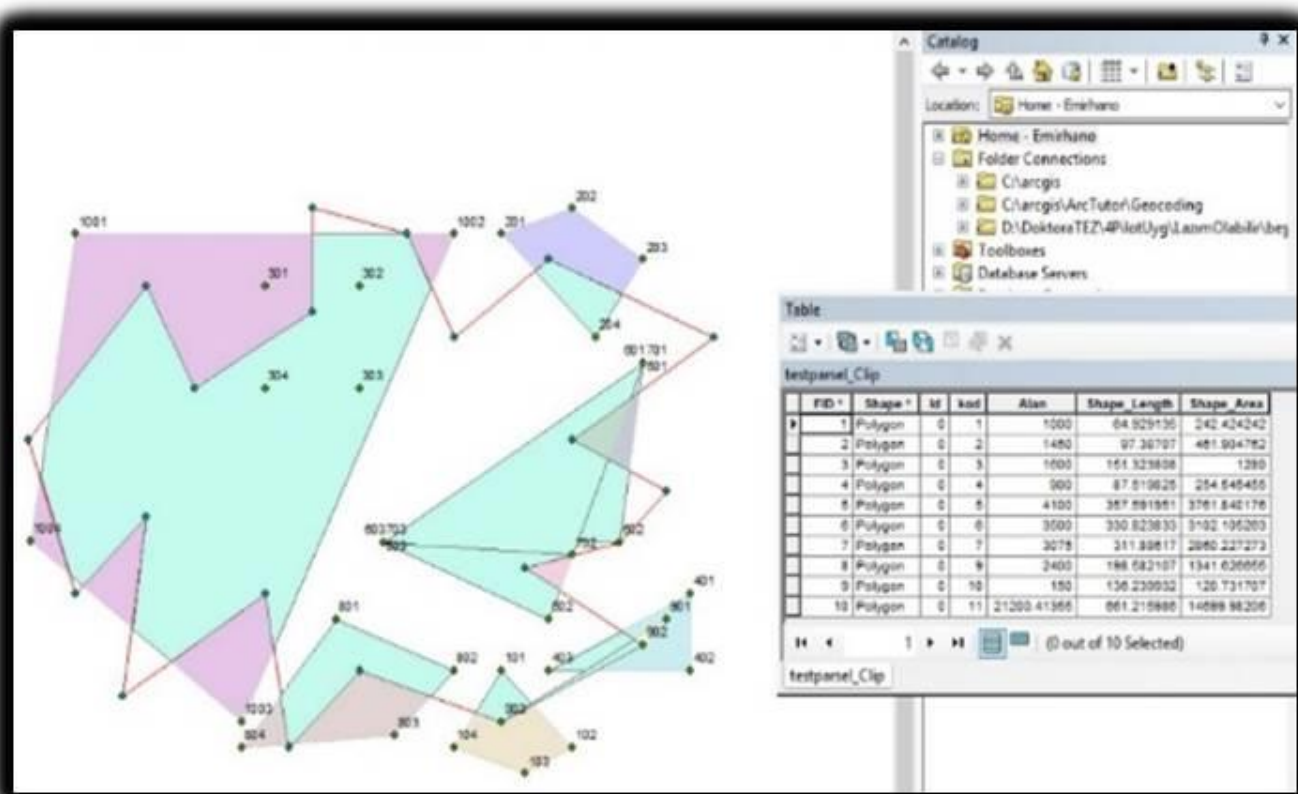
1001
1002
201
202
203
301
302
204
304
303
601701
501
1004
603703
503
702
502
602
401
901
801
802
101
403
902
402
1003
804
803
303
104
102
103

Catalog
Location: Home - Emirhano
Home - Emirhano
Folder Connections
C:\arcgis
C:\arcgis\ArcTutor\Geocoding
D:\DoktoraTEZ\4P\lotUyg\LazimOlabilir\beg
Toolboxes
Database Servers

Table
testpanel_Clip

| FID | Shape * | id | kod | Alan | Shape_Length | Shape_Area |
|---|---|---|---|---|---|---|
| 1 | Polygon | 0 | 1 | 1000 | 64.929136 | 242.424242 |
| 2 | Polygon | 0 | 2 | 1450 | 97.36707 | 461.904762 |
| 3 | Polygon | 0 | 3 | 1600 | 151.323808 | 1390 |
| 4 | Polygon | 0 | 4 | 900 | 87.519625 | 254.545455 |
| 5 | Polygon | 0 | 5 | 4100 | 357.591951 | 3761.840176 |
| 6 | Polygon | 0 | 6 | 3500 | 330.823833 | 3102.105263 |
| 7 | Polygon | 0 | 7 | 3075 | 311.89617 | 2860.227273 |
| 8 | Polygon | 0 | 9 | 2400 | 166.582107 | 1341.636666 |
| 9 | Polygon | 0 | 10 | 150 | 136.239932 | 120.731707 |
| 10 | Polygon | 0 | 11 | 21200.41366 | 661.215866 | 14699.98206 |

1 (0 out of 10 Selected)
testpanel_Clip